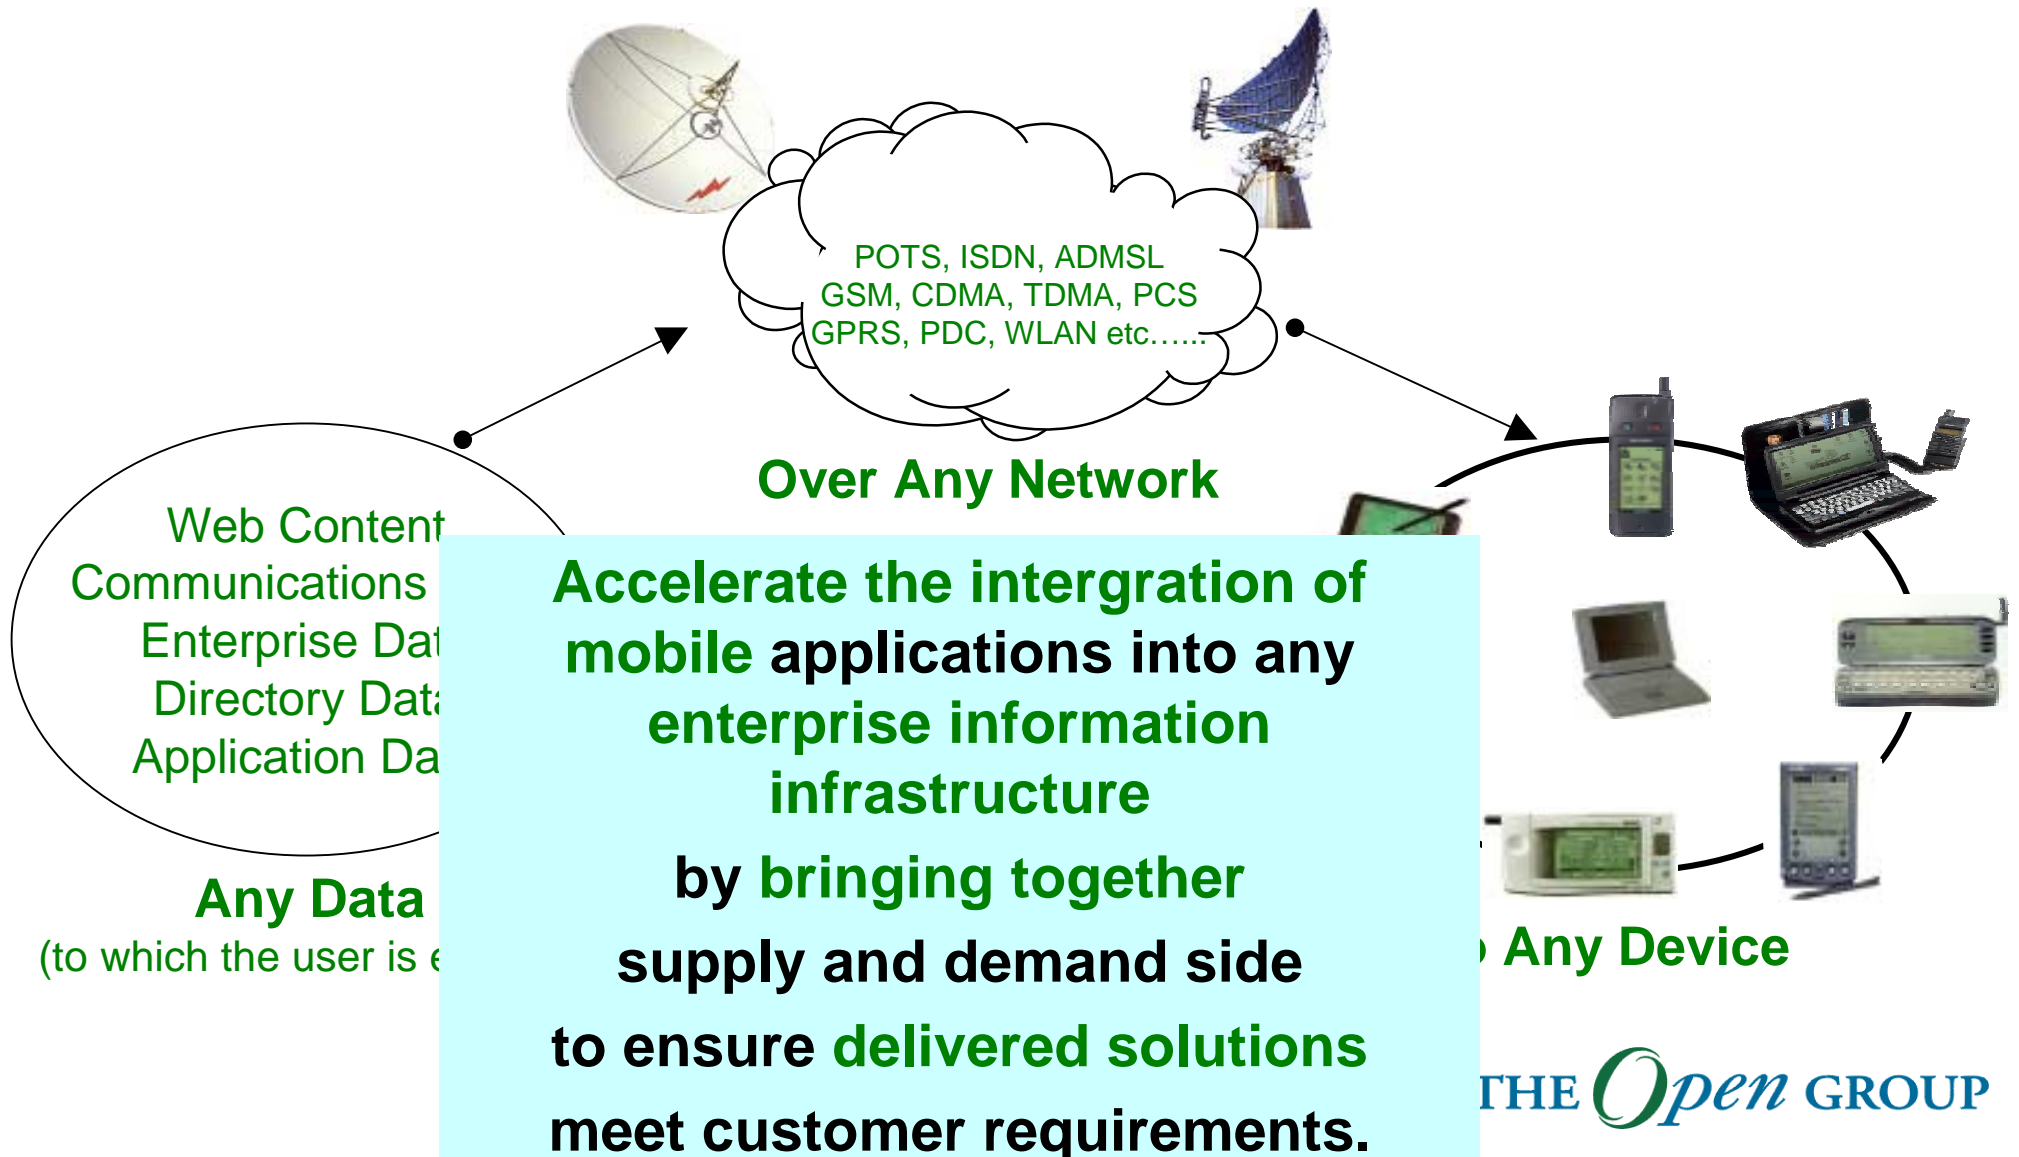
POTS, ISDN, ADMSL
GSM, CDMA, TDMA, PCS
GPRS, PDC, WLAN etc…..

Over Any Network

Web Content
Communications
Enterprise Dat
Directory Data
Application Da

Any Data
(to which the user is e

Accelerate the intergration of mobile applications into any enterprise information infrastructure

by bringing together

supply and demand side

to ensure delivered solutions

meet customer requirements.

Any Device

THE Open GROUP